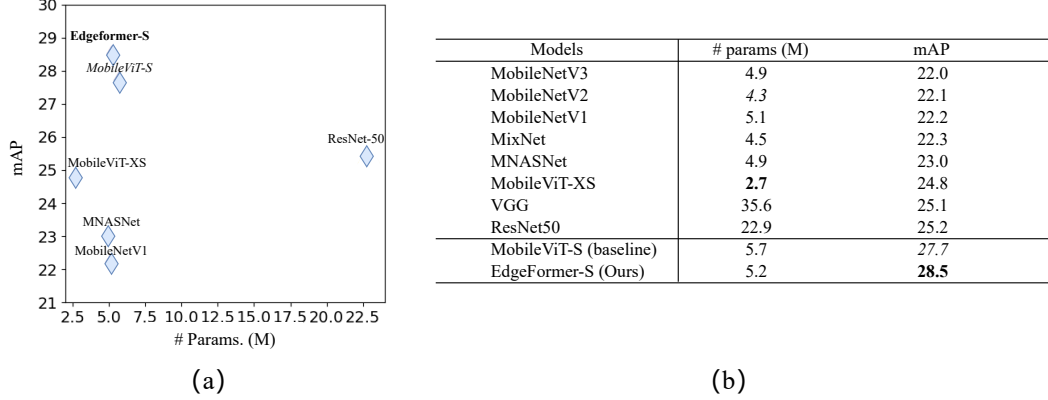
30
29
28
27
26
25
24
23
22
21
mAP
Edgeformer-S
MobileViT-S
ResNet-50
MobileViT-XS
MNASNet
MobileNetV1
2.5 5.0 7.5 10.0 12.5 15.0 17.5 20.0 22.5
# Params. (M)
(a)

| Models | # params (M) | mAP |
|---|---|---|
| MobileNetV3 | 4.9 | 22.0 |
| MobileNetV2 | 4.3 | 22.1 |
| MobileNetV1 | 5.1 | 22.2 |
| MixNet | 4.5 | 22.3 |
| MNASNet | 4.9 | 23.0 |
| MobileViT-XS | **2.7** | 24.8 |
| VGG | 35.6 | 25.1 |
| ResNet50 | 22.9 | 25.2 |
| MobileViT-S (baseline) | 5.7 | 27.7 |
| EdgeFormer-S (Ours) | 5.2 | **28.5** |

(b)